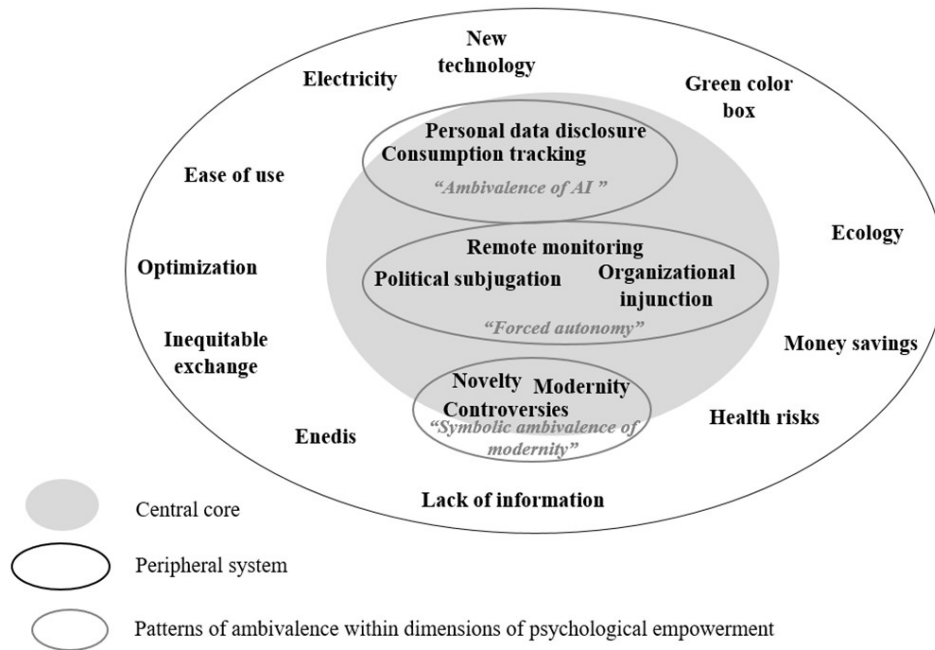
New technology

Electricity

Green color box

Personal data disclosure
Consumption tracking
"Ambivalence of AI "

Ease of use

Ecology

Remote monitoring
Political subjugation
Organizational injunction
"Forced autonomy"

Optimization

Inequitable exchange

Money savings

Novelty
Modernity
Controversies
"Symbolic ambivalence of modernity"

Health risks

Enedis

Lack of information

Central core

Peripheral system

Patterns of ambivalence within dimensions of psychological empowerment